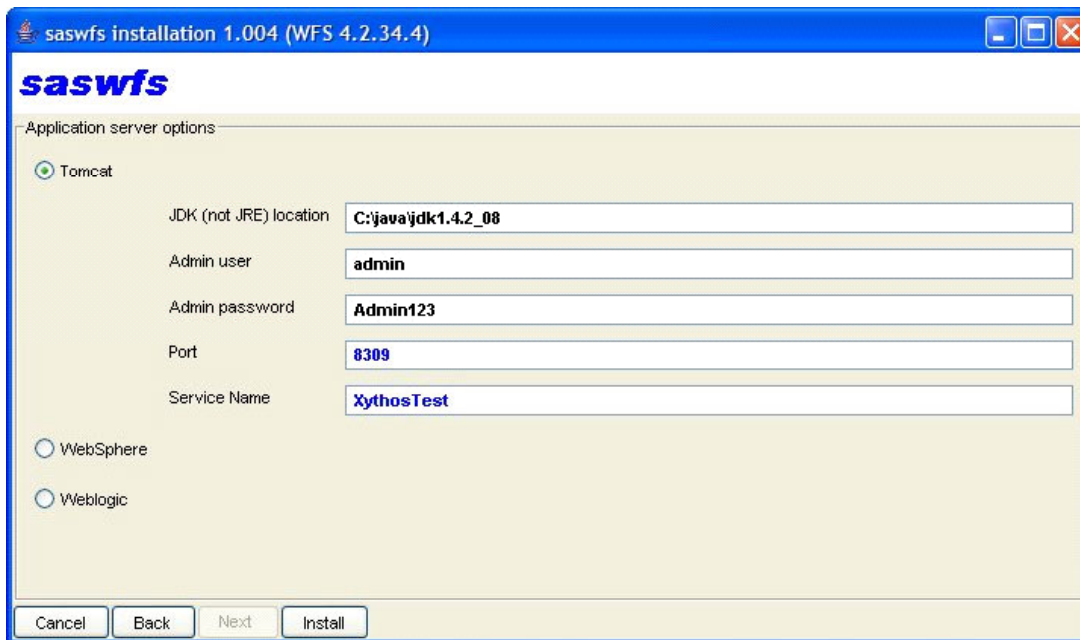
saswfs installation 1.004 (WFS 4.2.34.4)

saswfs

Application server options

Tomcat

| | |
|---|---|
| JDK (not JRE) location | C:\java\jdk1.4.2_08 |
| Admin user | admin |
| Admin password | Admin123 |
| Port | 8309 |
| Service Name | XythosTest |

WebSphere

Weblogic

Cancel Back Next Install